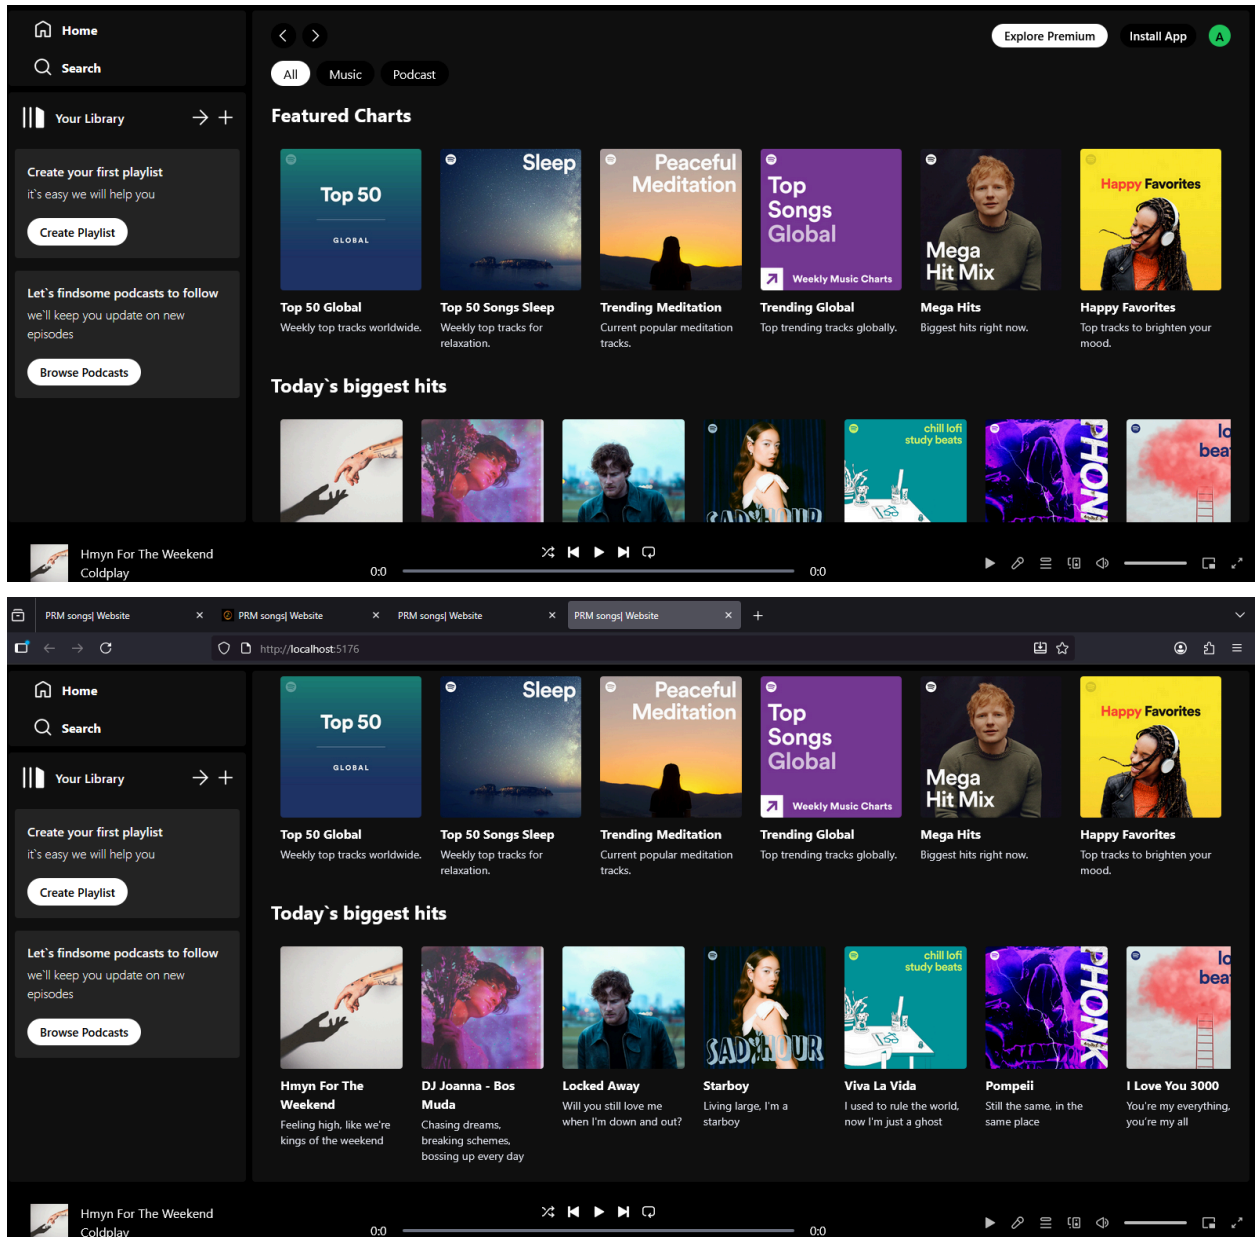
Home
Search
Your Library
Create your first playlist
it's easy we will help you
Create Playlist
Let's findsome podcasts to follow
we'll keep you update on new episodes
Browse Podcasts

Explore Premium
Install App
A
All
Music
Podcast

Featured Charts

Top 50
GLOBAL
Top 50 Global
Weekly top tracks worldwide.

Sleep
Top 50 Songs Sleep
Weekly top tracks for relaxation.

Peaceful Meditation
Trending Meditation
Current popular meditation tracks.

Top Songs Global
Weekly Music Charts
Trending Global
Top trending tracks globally.

Mega Hit Mix
Mega Hits
Biggest hits right now.

Happy Favorites
Happy Favorites
Top tracks to brighten your mood.

Today`s biggest hits

chill lofi study beats
lo bea

Hmyn For The Weekend
Coldplay
0:0
0:0

PRM songs| Website
PRM songs| Website
PRM songs| Website
PRM songs| Website
http://localhost:5176

Home
Search
Your Library
Create your first playlist
it's easy we will help you
Create Playlist
Let's findsome podcasts to follow
we'll keep you update on new episodes
Browse Podcasts

Top 50
GLOBAL
Top 50 Global
Weekly top tracks worldwide.

Sleep
Top 50 Songs Sleep
Weekly top tracks for relaxation.

Peaceful Meditation
Trending Meditation
Current popular meditation tracks.

Top Songs Global
Weekly Music Charts
Trending Global
Top trending tracks globally.

Mega Hit Mix
Mega Hits
Biggest hits right now.

Happy Favorites
Happy Favorites
Top tracks to brighten your mood.

Today`s biggest hits

Hmyn For The Weekend
Feeling high, like we're kings of the weekend

DJ Joanna - Bos Muda
Chasing dreams, breaking schemes, bossing up every day

Locked Away
Will you still love me when I'm down and out?

SADYOUR
Starboy
Living large, I'm a starboy

chill lofi study beats
Viva La Vida
I used to rule the world, now I'm just a ghost

PHONK
Pompeii
Still the same, in the same place

lo bea
I Love You 3000
You're my everything, you're my all

Hmyn For The Weekend
Coldplay
0:0
0:0